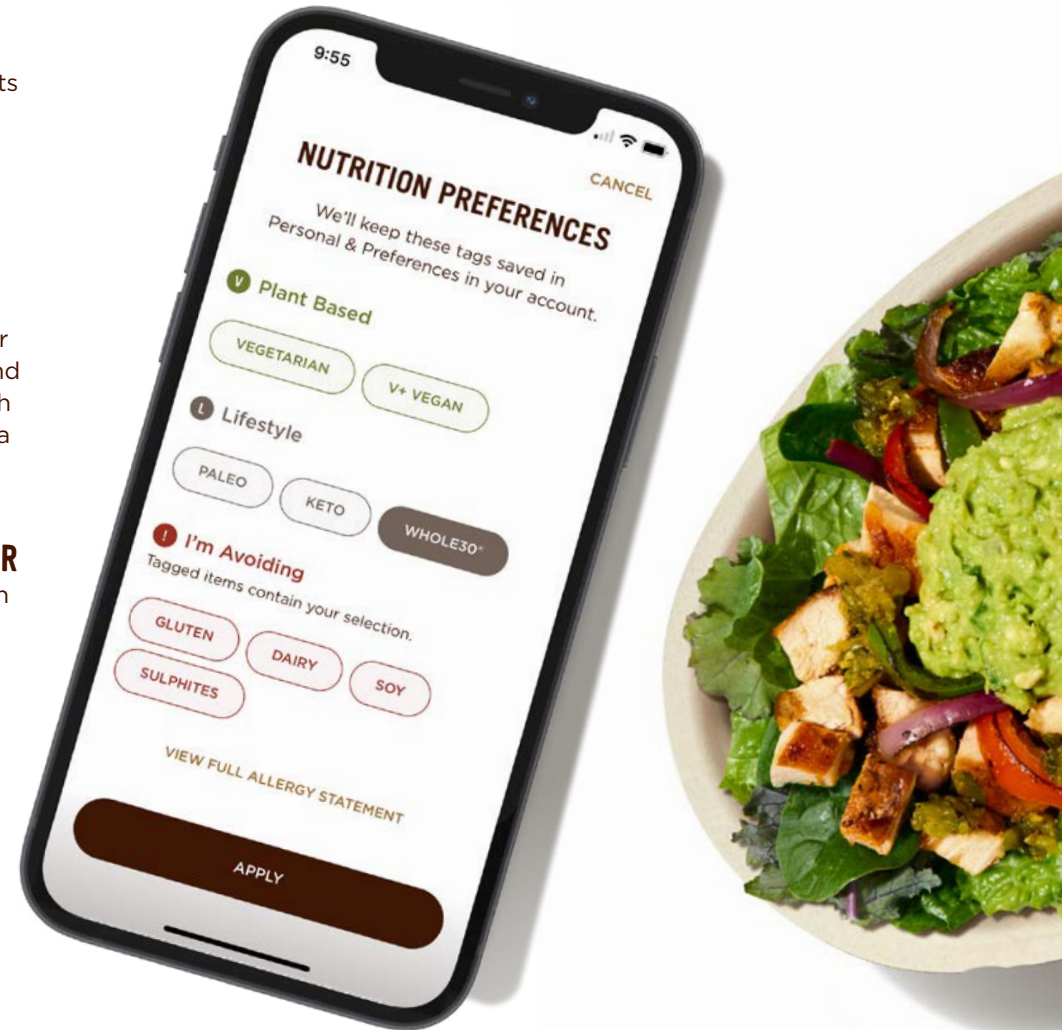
ts

r
nd
h
a

R
n

9:55

CANCEL

NUTRITION PREFERENCES

We'll keep these tags saved in Personal & Preferences in your account.

V Plant Based

VEGETARIAN

V+ VEGAN

L Lifestyle

PALEO

KETO

WHOLE30®

! I'm Avoiding

Tagged items contain your selection.

GLUTEN

DAIRY

SOY

SULPHITES

VIEW FULL ALLERGY STATEMENT

APPLY